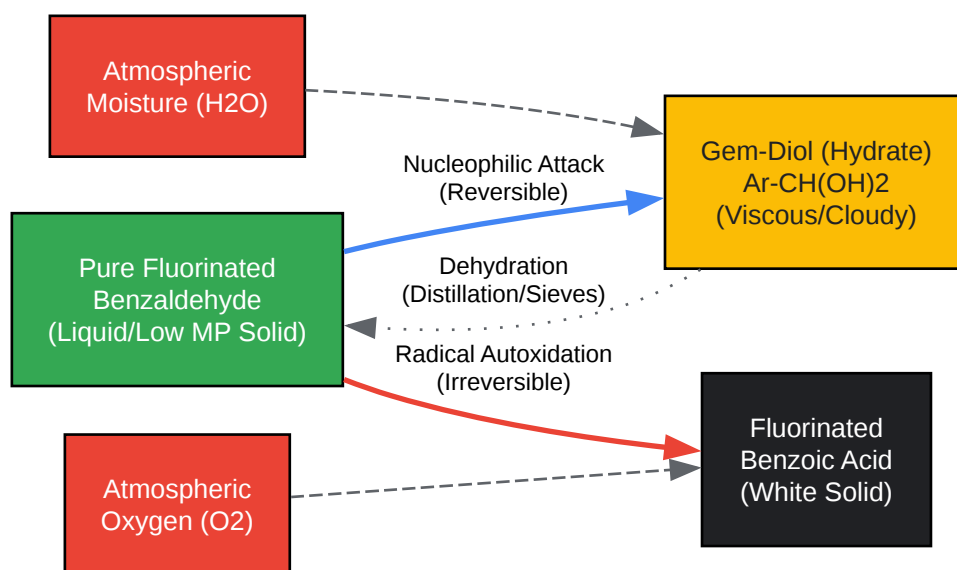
Atmospheric Moisture (H2O)

Nucleophilic Attack (Reversible)

Gem-Diol (Hydrate) Ar-CH(OH)2 (Viscous/Cloudy)

Pure Fluorinated Benzaldehyde (Liquid/Low MP Solid)

Dehydration (Distillation/Sieves)

Radical Autoxidation (Irreversible)

Fluorinated Benzoic Acid (White Solid)

Atmospheric Oxygen (O2)